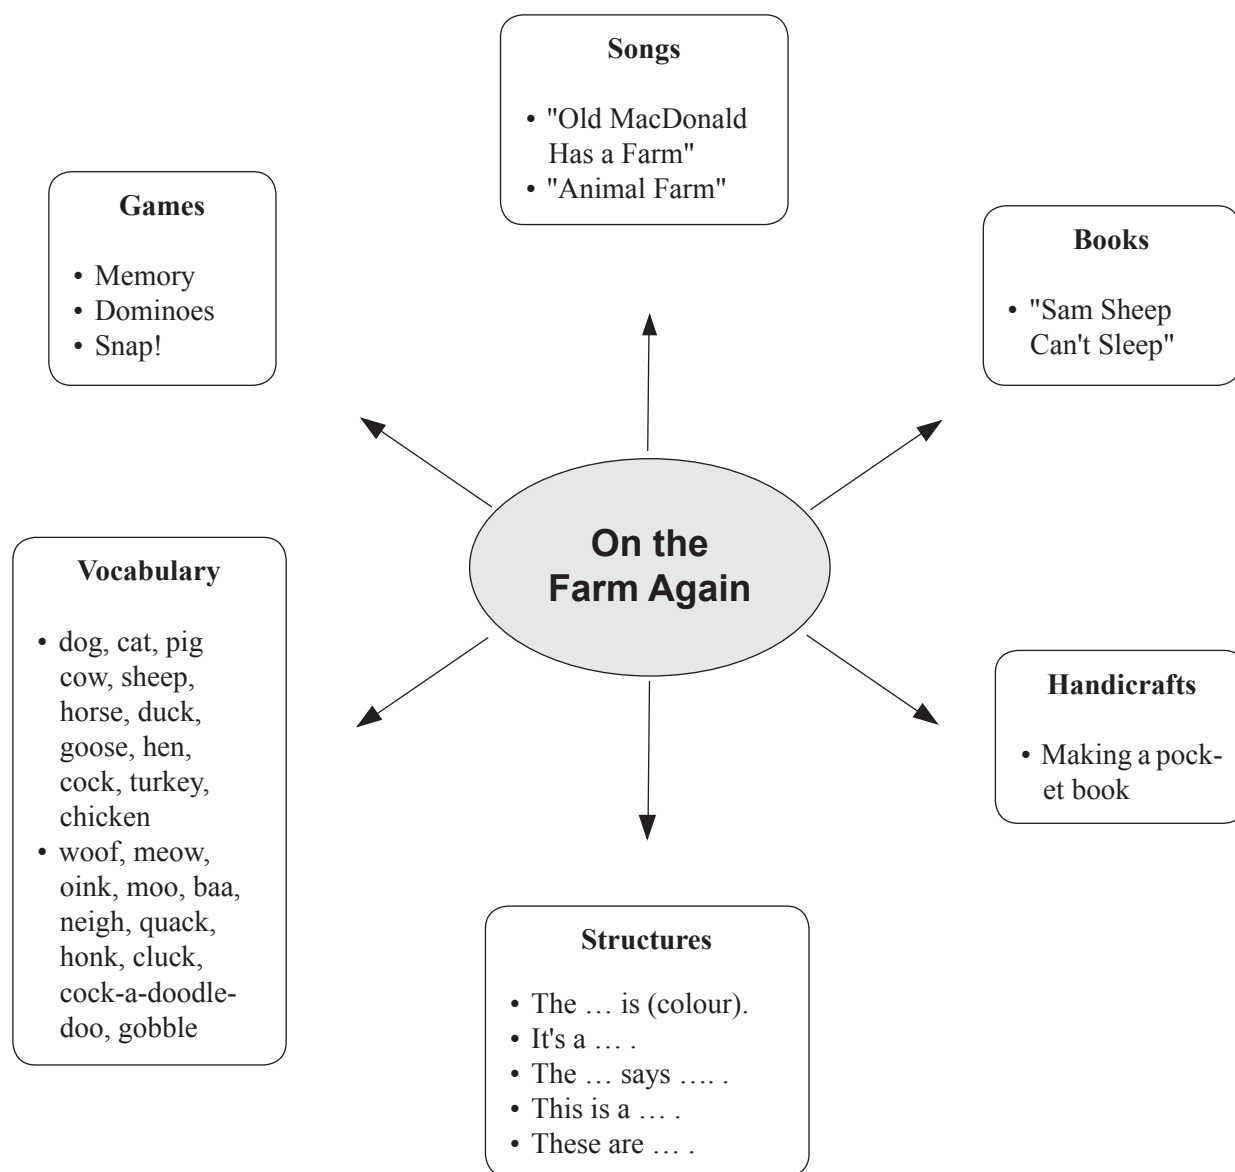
Songs

- "Old MacDonald Has a Farm"
- "Animal Farm"

Games

- Memory
- Dominoes
- Snap!

Books

- "Sam Sheep Can't Sleep"

On the Farm Again

Vocabulary

- dog, cat, pig cow, sheep, horse, duck, goose, hen, cock, turkey, chicken
- woof, meow, oink, moo, baa, neigh, quack, honk, cluck, cock-a-doodle-doo, gobble

Handicrafts

- Making a pocket book

Structures

- The … is (colour).
- It's a … .
- The … says …. .
- This is a … .
- These are … .